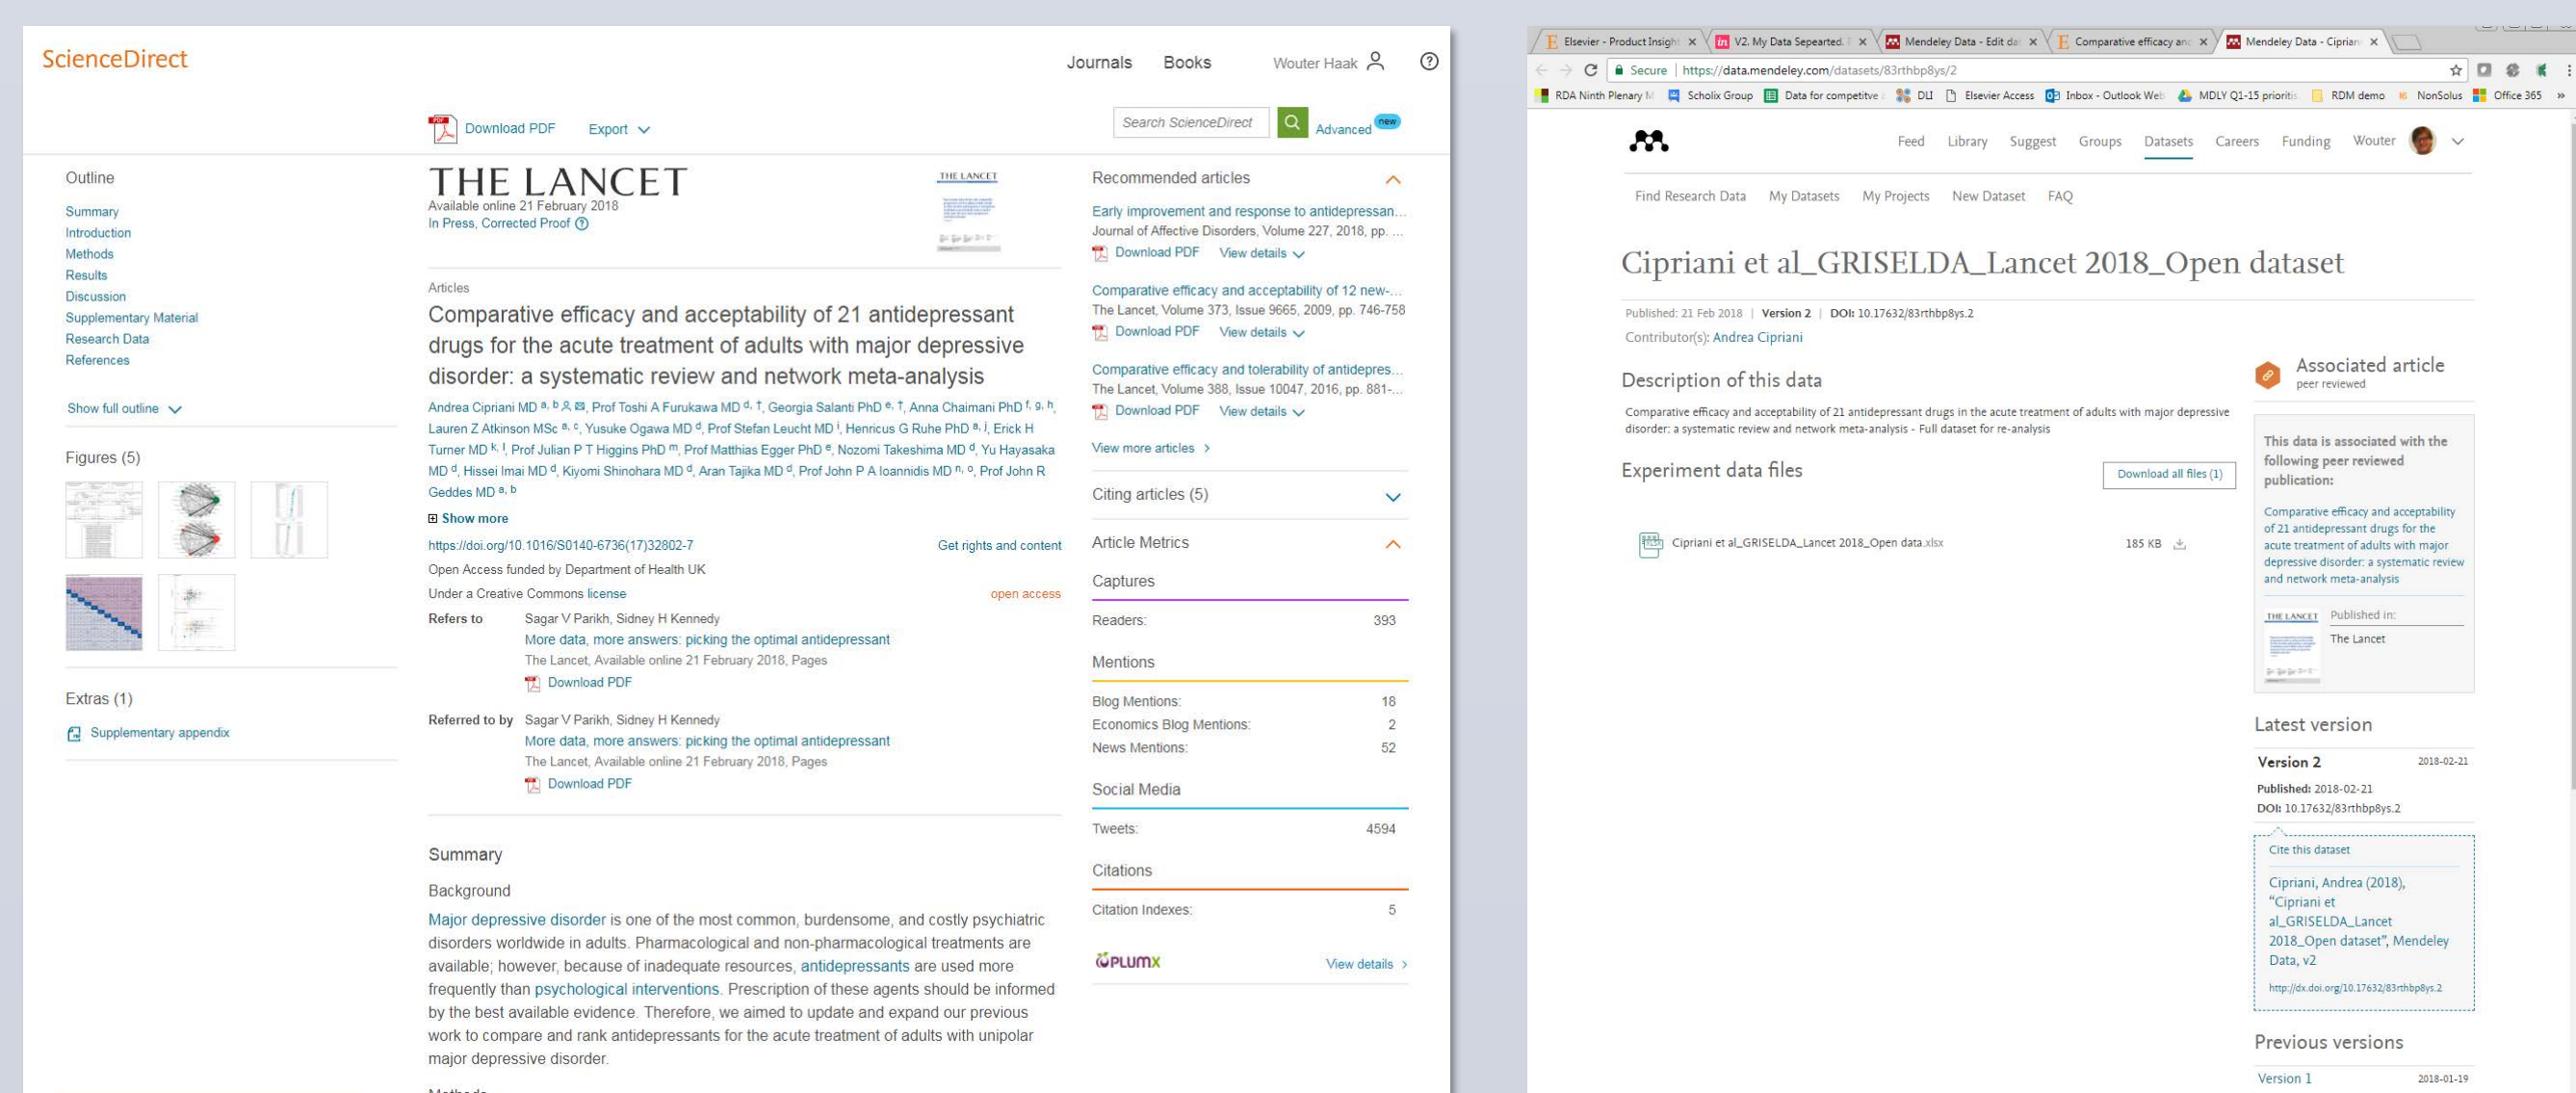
ScienceDirect

Journals Books Wouter Haak

Download PDF Export

Search ScienceDirect Advanced new

Outline
Summary
Introduction
Methods
Results
Discussion
Supplementary Material
Research Data
References

Show full outline

Figures (5)

Extras (1)
Supplementary appendix

THE LANCET
Available online 21 February 2018
In Press, Corrected Proof

Articles
Comparative efficacy and acceptability of 21 antidepressant drugs for the acute treatment of adults with major depressive disorder: a systematic review and network meta-analysis

Andrea Cipriani MD $^{a, b}$, Prof Toshi A Furukawa MD $^{d, †}$, Georgia Salanti PhD $^{e, †}$, Anna Chaimani PhD $^{f, g, h}$, Lauren Z Atkinson MSc $^{a, c}$, Yusuke Ogawa MD $^{d}$, Prof Stefan Leucht MD $^{i}$, Henricus G Ruhe PhD $^{a, j}$, Erick H Turner MD $^{k, l}$, Prof Julian P T Higgins PhD $^{m}$, Prof Matthias Egger PhD $^{e}$, Nozomi Takeshima MD $^{d}$, Yu Hayasaka MD $^{d}$, Hissei Imai MD $^{d}$, Kiyomi Shinohara MD $^{d}$, Aran Tajika MD $^{d}$, Prof John P A Ioannidis MD $^{n, o}$, Prof John R Geddes MD $^{a, b}$

Show more

https://doi.org/10.1016/S0140-6736(17)32802-7 Get rights and content

Open Access funded by Department of Health UK
Under a Creative Commons license open access

Refers to Sagar V Parikh, Sidney H Kennedy
More data, more answers: picking the optimal antidepressant
The Lancet, Available online 21 February 2018, Pages
Download PDF

Referred to by Sagar V Parikh, Sidney H Kennedy
More data, more answers: picking the optimal antidepressant
The Lancet, Available online 21 February 2018, Pages
Download PDF

Summary
Background
Major depressive disorder is one of the most common, burdensome, and costly psychiatric disorders worldwide in adults. Pharmacological and non-pharmacological treatments are available; however, because of inadequate resources, antidepressants are used more frequently than psychological interventions. Prescription of these agents should be informed by the best available evidence. Therefore, we aimed to update and expand our previous work to compare and rank antidepressants for the acute treatment of adults with unipolar major depressive disorder.

Recommended articles
Early improvement and response to antidepressan...
Journal of Affective Disorders, Volume 227, 2018, pp. ...
Download PDF View details
Comparative efficacy and acceptability of 12 new-...
The Lancet, Volume 373, Issue 9665, 2009, pp. 746-758
Download PDF View details
Comparative efficacy and tolerability of antidepres...
The Lancet, Volume 388, Issue 10047, 2016, pp. 881-...
Download PDF View details
View more articles

Citing articles (5)

Article Metrics
Captures
Readers: 393
Mentions
Blog Mentions: 18
Economics Blog Mentions: 2
News Mentions: 52
Social Media
Tweets: 4594
Citations
Citation Indexes: 5
PLUMX View details

Elsevier - Product Insigh | V2. My Data Sepearted. | Mendeley Data - Edit da | Comparative efficacy an | Mendeley Data - Ciprian
Secure | https://data.mendeley.com/datasets/83rthbp8ys/2
RDA Ninth Plenary M | Scholix Group | Data for competitve | DLI | Elsevier Access | Inbox - Outlook Web | MDLY Q1-15 prioritis | RDM demo | NonSolus | Office 365

Feed Library Suggest Groups Datasets Careers Funding Wouter

Find Research Data My Datasets My Projects New Dataset FAQ

Cipriani et al_GRISELDA_Lancet 2018_Open dataset

Published: 21 Feb 2018 | Version 2 | DOI: 10.17632/83rthbp8ys.2
Contributor(s): Andrea Cipriani

Description of this data
Comparative efficacy and acceptability of 21 antidepressant drugs in the acute treatment of adults with major depressive disorder: a systematic review and network meta-analysis - Full dataset for re-analysis

Experiment data files Download all files (1)
Cipriani et al_GRISELDA_Lancet 2018_Open data.xlsx 185 KB

Associated article
peer reviewed
This data is associated with the following peer reviewed publication:
Comparative efficacy and acceptability of 21 antidepressant drugs for the acute treatment of adults with major depressive disorder: a systematic review and network meta-analysis
Published in:
The Lancet

Latest version
Version 2 2018-02-21
Published: 2018-02-21
DOI: 10.17632/83rthbp8ys.2

Cite this dataset
Cipriani, Andrea (2018), “Cipriani et al_GRISELDA_Lancet 2018_Open dataset”, Mendeley Data, v2
http://dx.doi.org/10.17632/83rthbp8ys.2

Previous versions
Version 1 2018-01-19